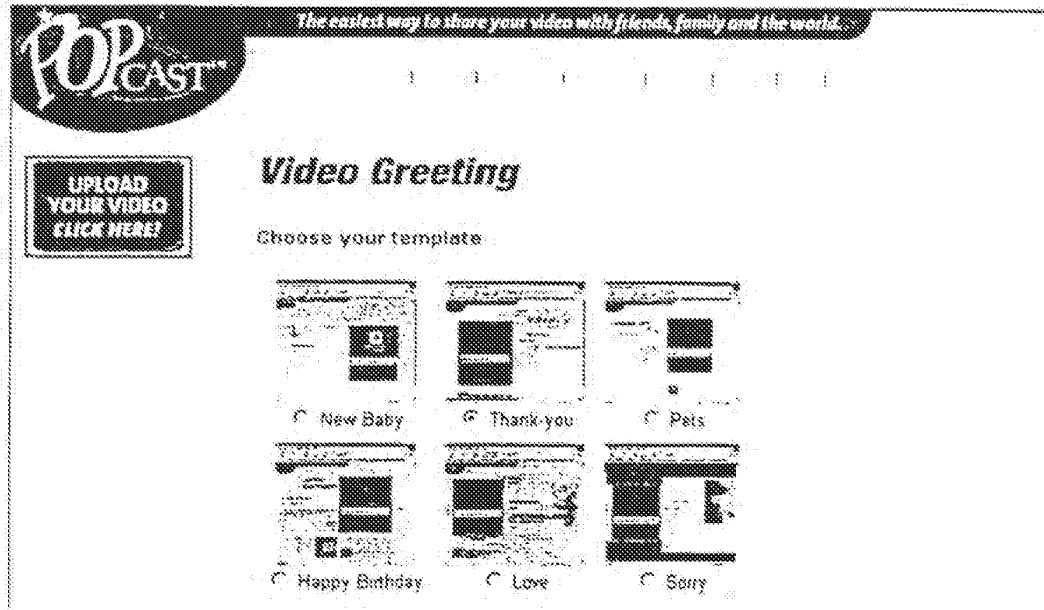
POPCAST™

The easiest way to share your video with friends, family and the world...

UPLOAD YOUR VIDEO CLICK HERE!

Video Greeting

Choose your template

New Baby
Thank-you
Pets
Happy Birthday
Love
Sorry